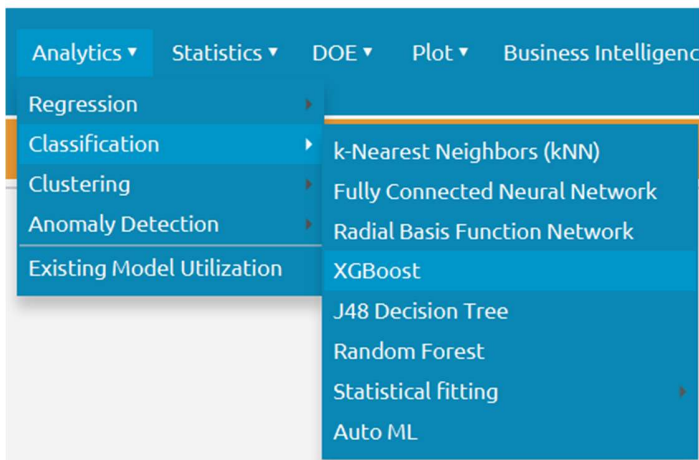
Analytics ▾ Statistics ▾ DOE ▾ Plot ▾ Business Intelligenc

Regression
Classification
Clustering
Anomaly Detection
Existing Model Utilization

k-Nearest Neighbors (kNN)
Fully Connected Neural Network
Radial Basis Function Network
XGBoost
J48 Decision Tree
Random Forest
Statistical fitting
Auto ML